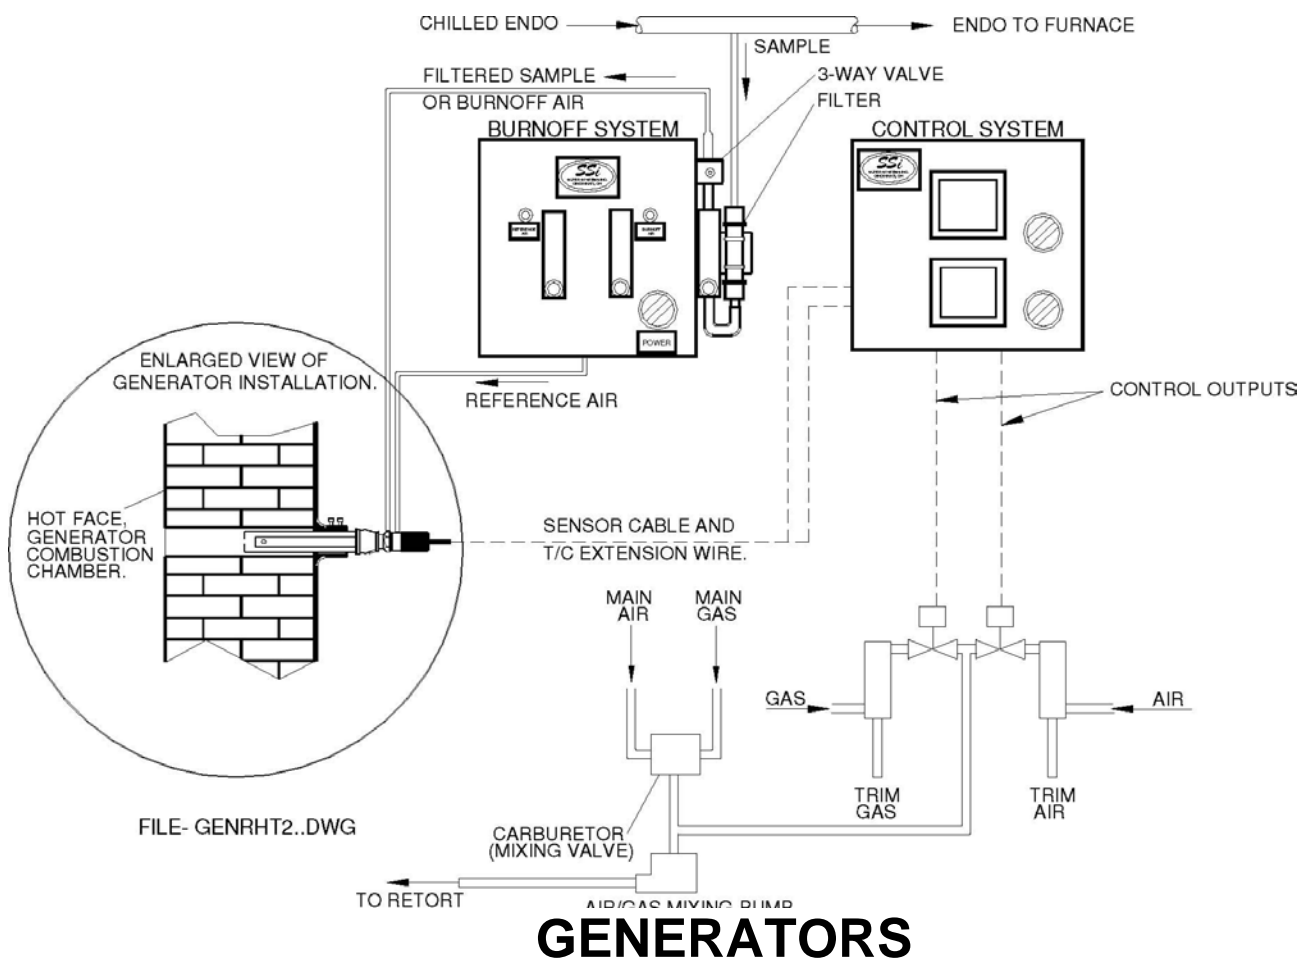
CHILLED ENDO

ENDO TO FURNACE

SAMPLE

FILTERED SAMPLE OR BURNOFF AIR

3-WAY VALVE

FILTER

BURNOFF SYSTEM

SSi

CONTROL SYSTEM

SSi

POWER

ENLARGED VIEW OF GENERATOR INSTALLATION.

REFERENCE AIR

CONTROL OUTPUTS

HOT FACE, GENERATOR COMBUSTION CHAMBER.

SENSOR CABLE AND T/C EXTENSION WIRE.

MAIN AIR

MAIN GAS

GAS

AIR

TRIM GAS

TRIM AIR

FILE- GENRHT2..DWG

CARBURETOR (MIXING VALVE)

TO RETORT

AIR/GAS MIXING PUMP

GENERATORS